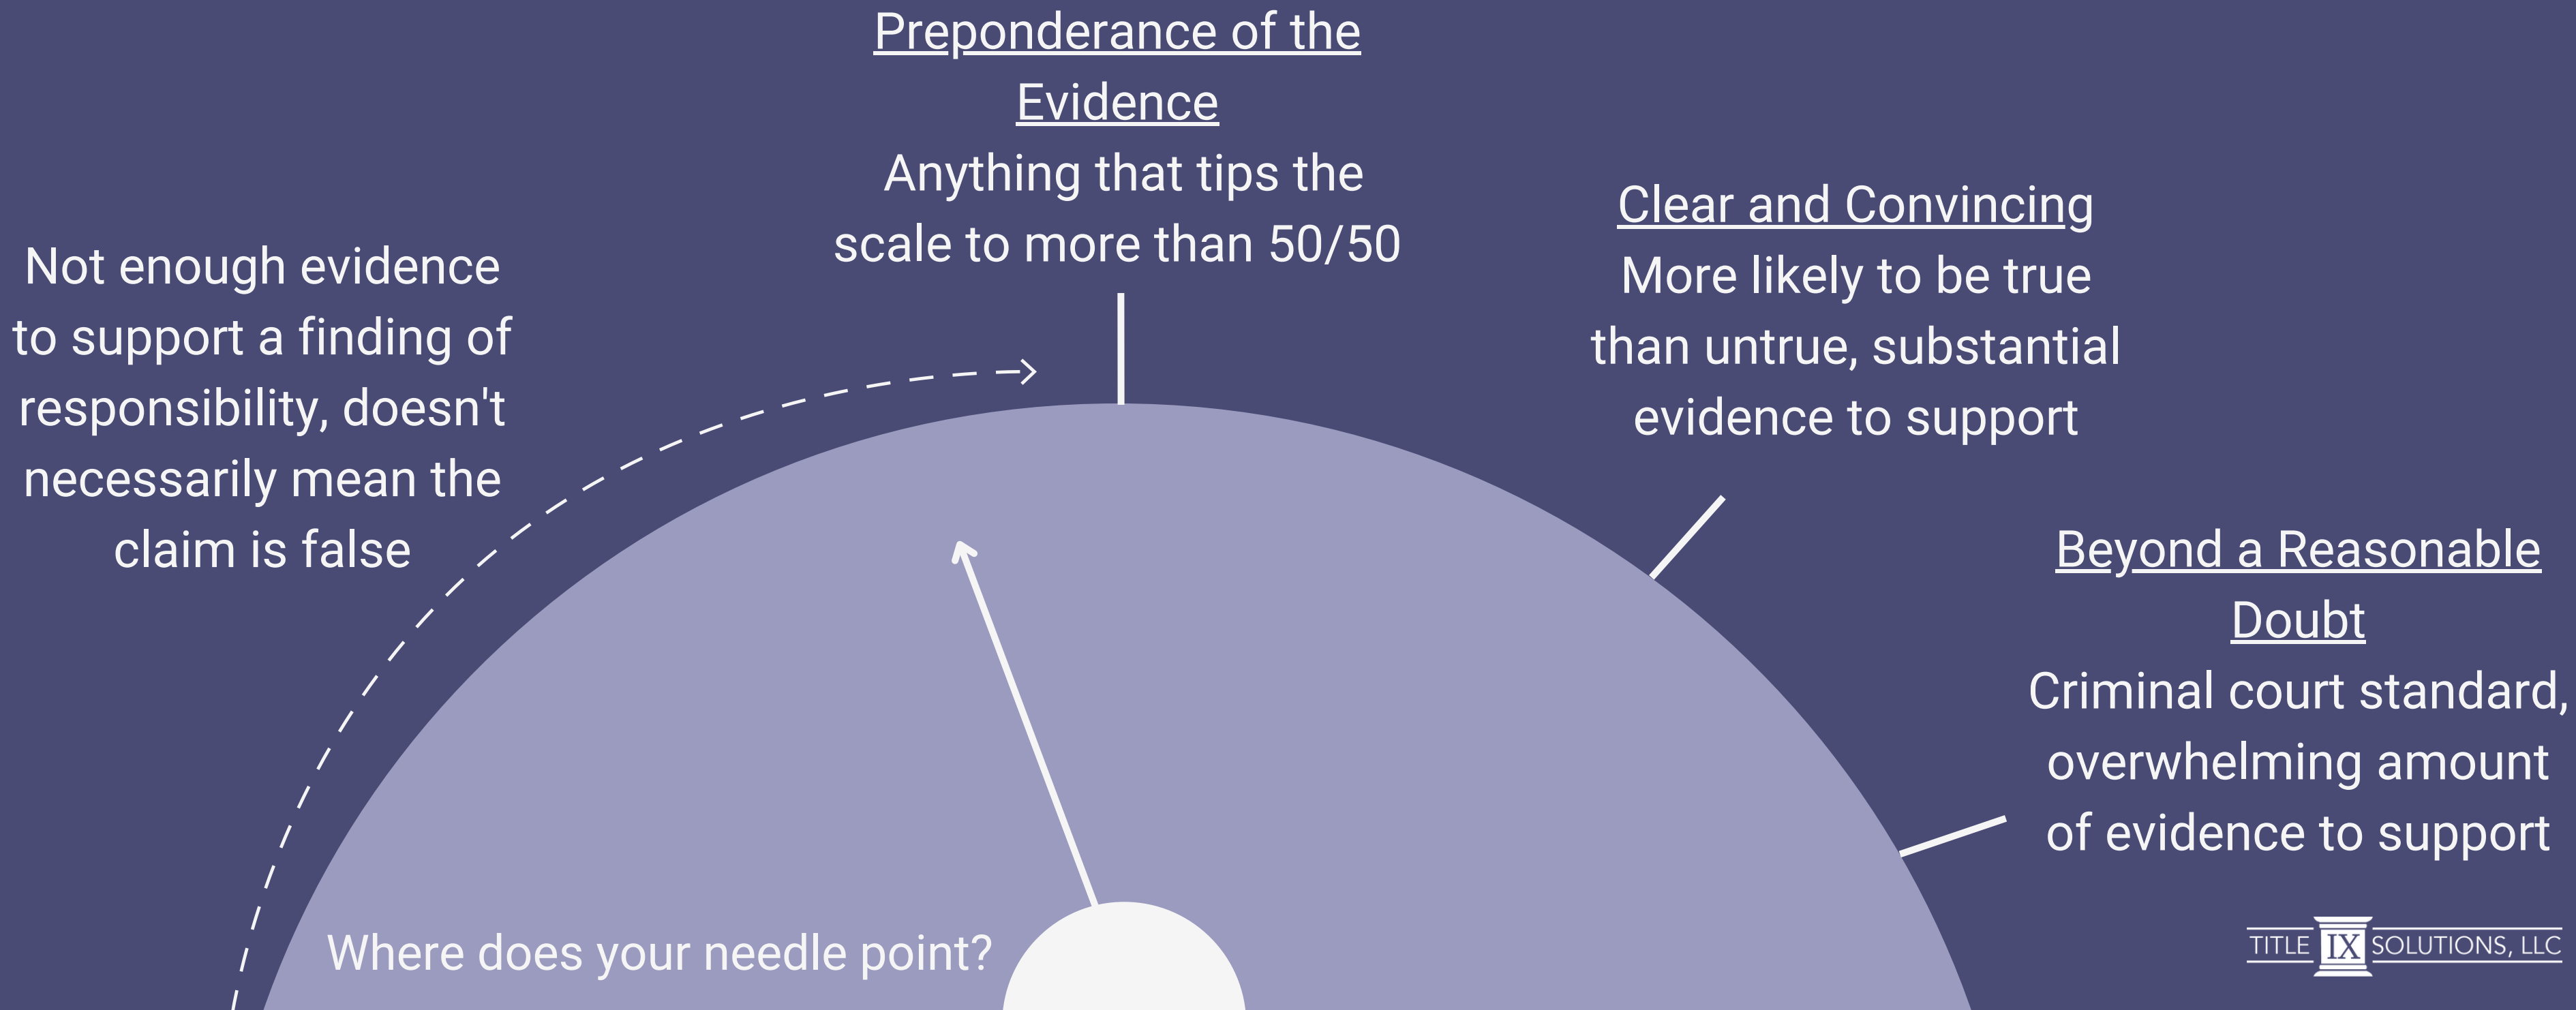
Preponderance of the Evidence
Anything that tips the scale to more than 50/50

Not enough evidence to support a finding of responsibility, doesn't necessarily mean the claim is false

Clear and Convincing
More likely to be true than untrue, substantial evidence to support

Beyond a Reasonable Doubt
Criminal court standard, overwhelming amount of evidence to support

Where does your needle point?

TITLE IX SOLUTIONS, LLC